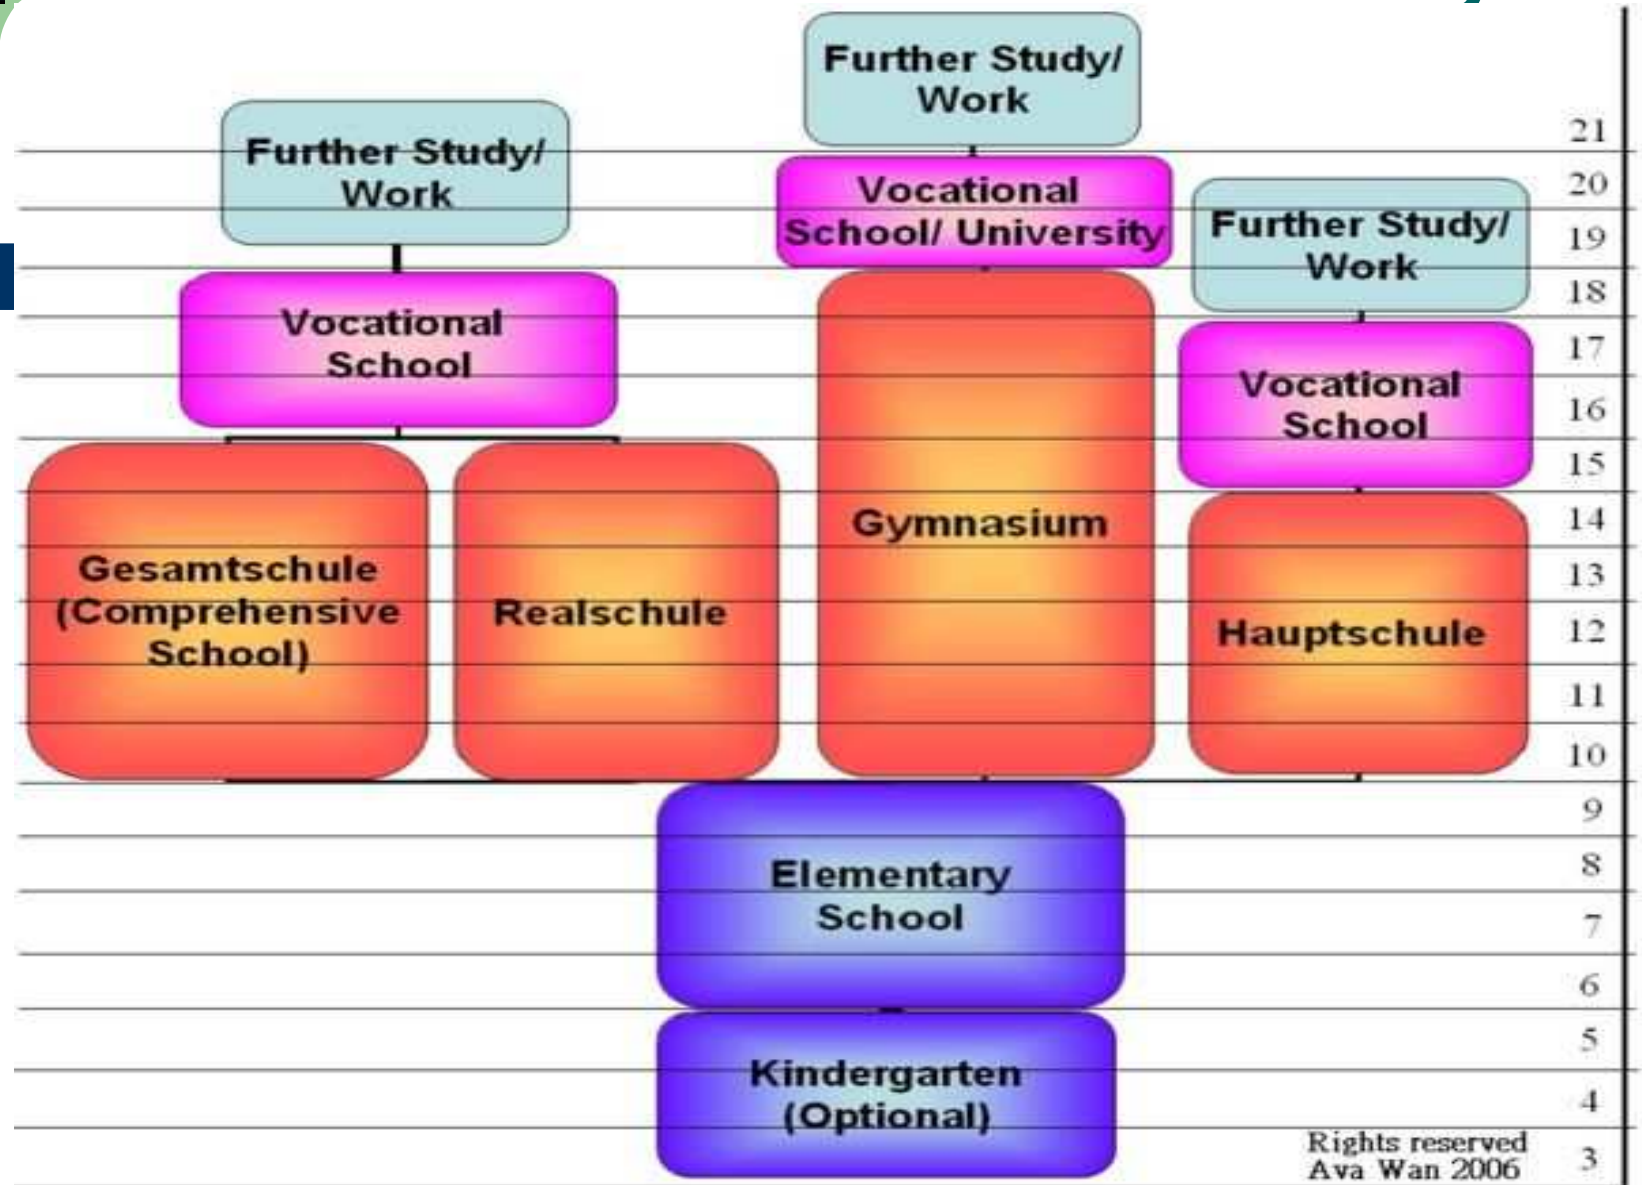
Further Study/ Work

Further Study/ Work

Vocational School/ University

Further Study/ Work

Vocational School

Vocational School

Gesamtschule (Comprehensive School)

Realschule

Gymnasium

Hauptschule

Elementary School

Kindergarten (Optional)

Rights reserved Ava Wan 2006

21
20
19
18
17
16
15
14
13
12
11
10
9
8
7
6
5
4
3